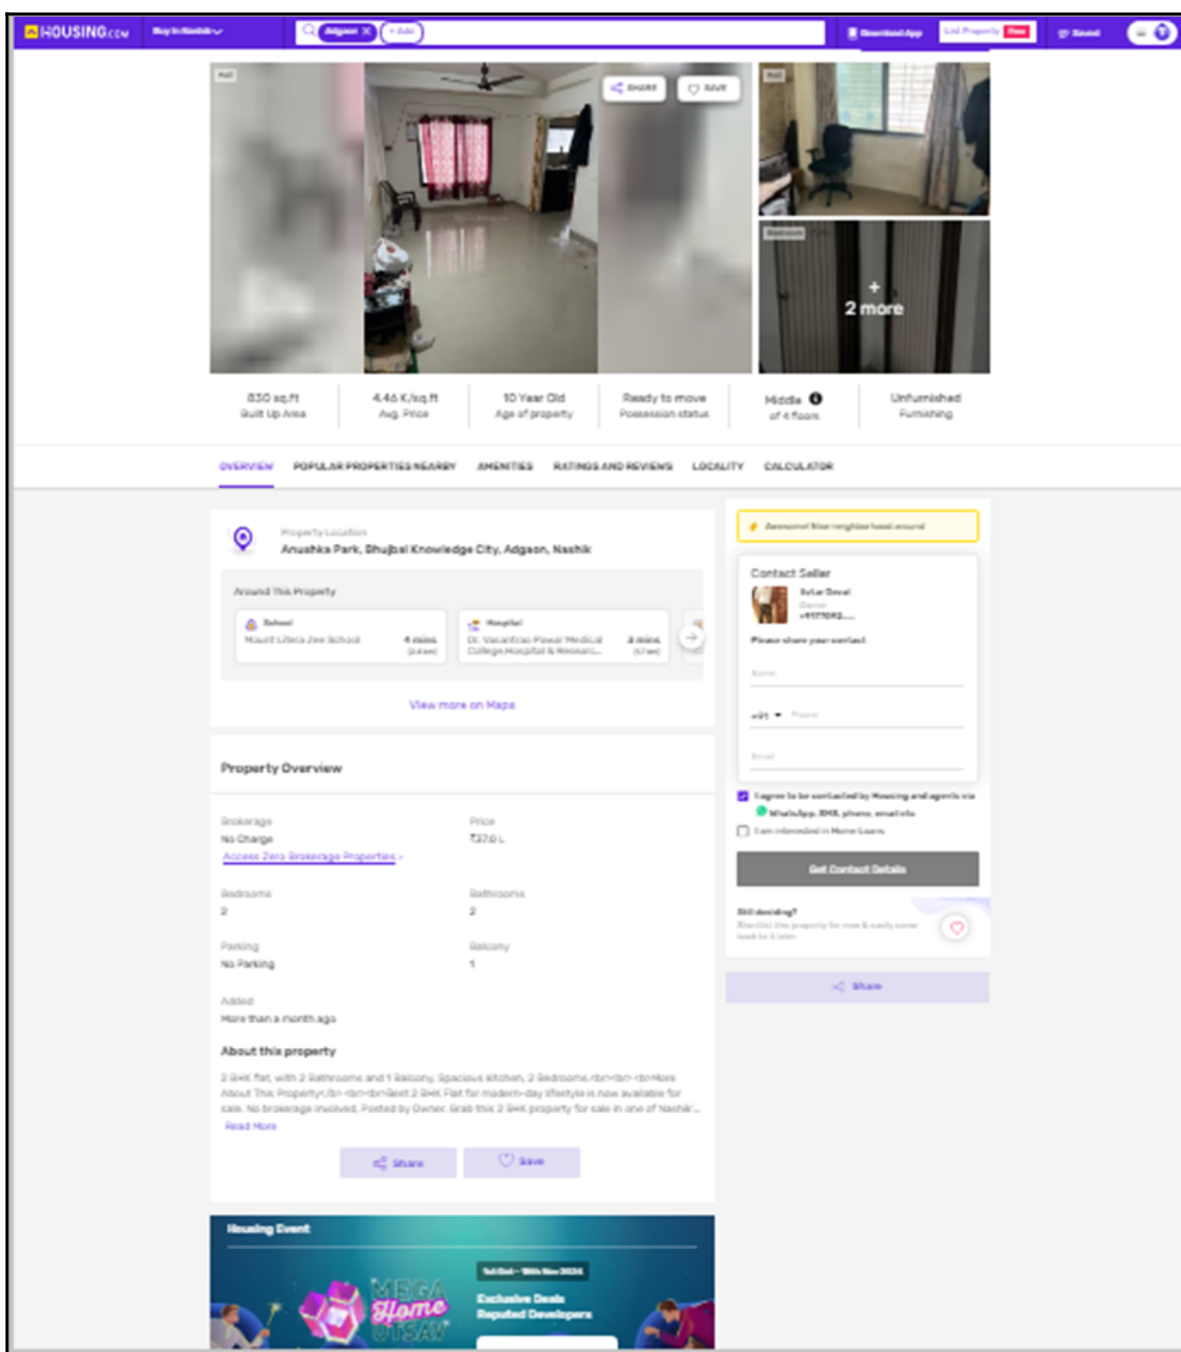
HOUSING.com Buy in Nashik Adgaon + Add Download App List Property Free Saved

SHARE SAVE

2 more

830 sq.ft Built Up Area
4.46 K/sq.ft Avg. Price
10 Year Old Age of property
Ready to move Possession status
Middle of 4 floors
Unfurnished Furnishing

OVERVIEW POPULAR PROPERTIES NEARBY AMENITIES RATINGS AND REVIEWS LOCALITY CALCULATOR

Property Location
Anushka Park, Bhujbal Knowledge City, Adgaon, Nashik

Around This Property
School Mount Litera Zee School 4 mins
Hospital Dr. Vasantrao Pawar Medical College,Hospital & Research... 2 mins

View more on Maps

Property Overview

Brokerage
No Charge
Access Zero Brokerage Properties
Price
₹37.0 L

Bedrooms
2
Bathrooms
2

Parking
No Parking
Balcony
1

Added
More than a month ago

About this property
2 BHK flat, with 2 Bathrooms and 1 Balcony, Spacious kitchen, 2 Bedrooms.<br><br><b>More About This Property</b><br><br>Best 2 BHK Flat for modern-day lifestyle is now available for sale. No brokerage involved. Posted by Owner. Grab this 2 BHK property for sale in one of Nashik'...
Read More

Share Save

Housing Event
MEGA Home UTSAV
Exclusive Deals
Reputed Developers

Awesome! Nice neighborhood around

Contact Seller
Owner
+9177082....
Please share your contact
Name
+91 Phone
Email
I agree to be contacted by Housing and agents via WhatsApp, SMS, phone, email etc
I am interested in Home Loans
Get Contact Details

Still deciding?

Share